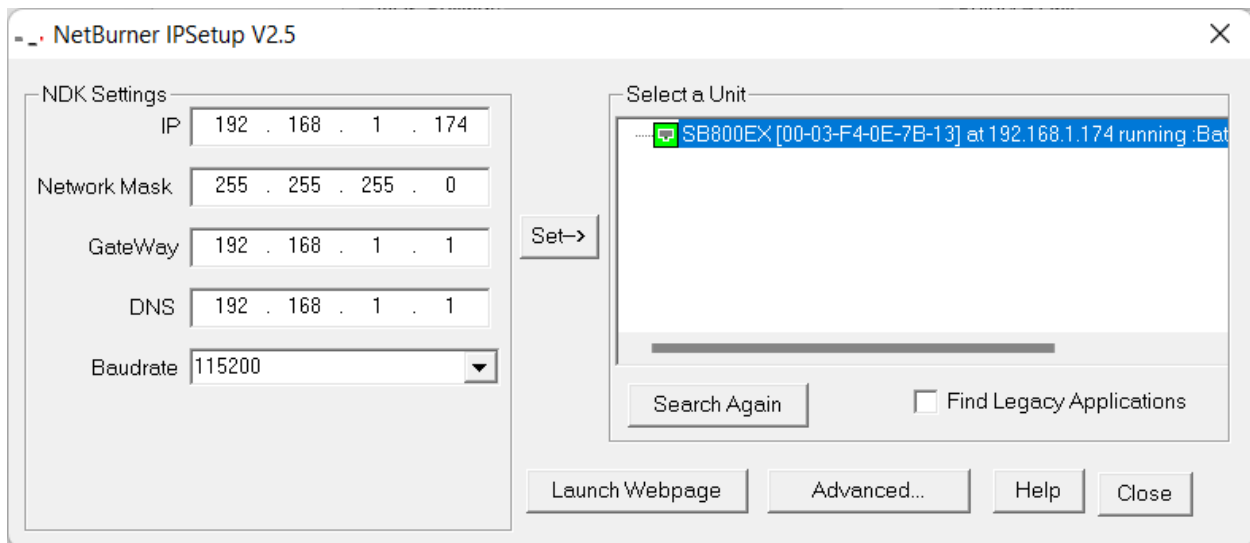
NetBurner IPSetup V2.5

×

NDK Settings

IP 192 . 168 . 1 . 174

Network Mask 255 . 255 . 255 . 0

GateWay 192 . 168 . 1 . 1

DNS 192 . 168 . 1 . 1

Baudrate 115200

Set->

Select a Unit

SB800EX [00-03-F4-0E-7B-13] at 192.168.1.174 running :Bat

Search Again

Find Legacy Applications

Launch Webpage

Advanced...

Help

Close